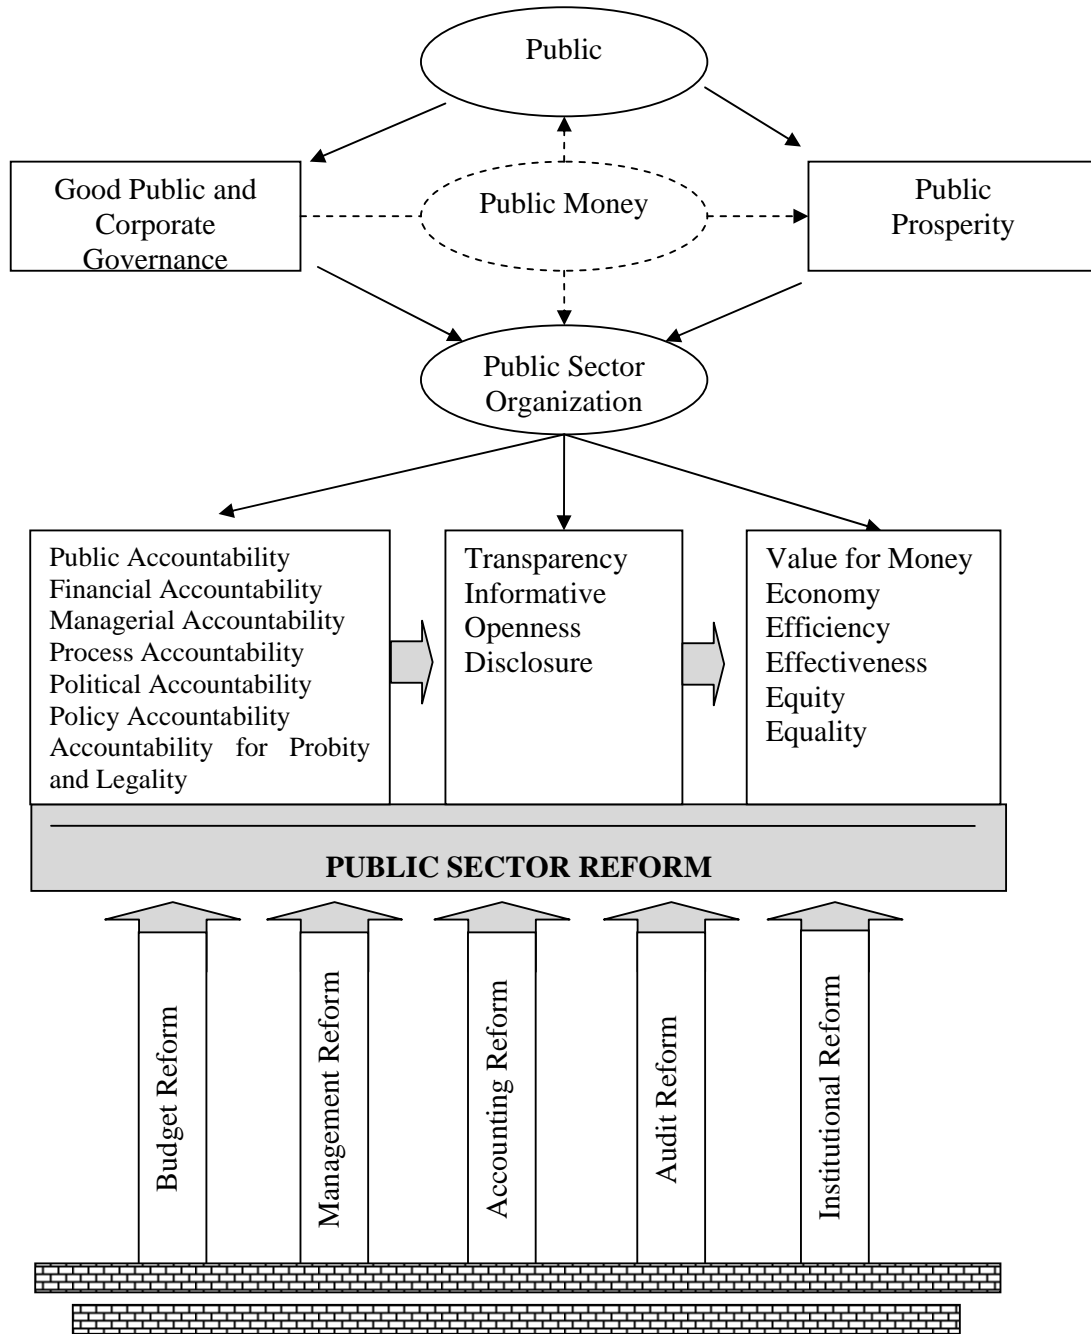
Public

Good Public and Corporate Governance

Public Money

Public Prosperity

Public Sector Organization

Public Accountability
Financial Accountability
Managerial Accountability
Process Accountability
Political Accountability
Policy Accountability
Accountability for Probity and Legality

Transparency
Informative
Openness
Disclosure

Value for Money
Economy
Efficiency
Effectiveness
Equity
Equality

PUBLIC SECTOR REFORM

Budget Reform

Management Reform

Accounting Reform

Audit Reform

Institutional Reform